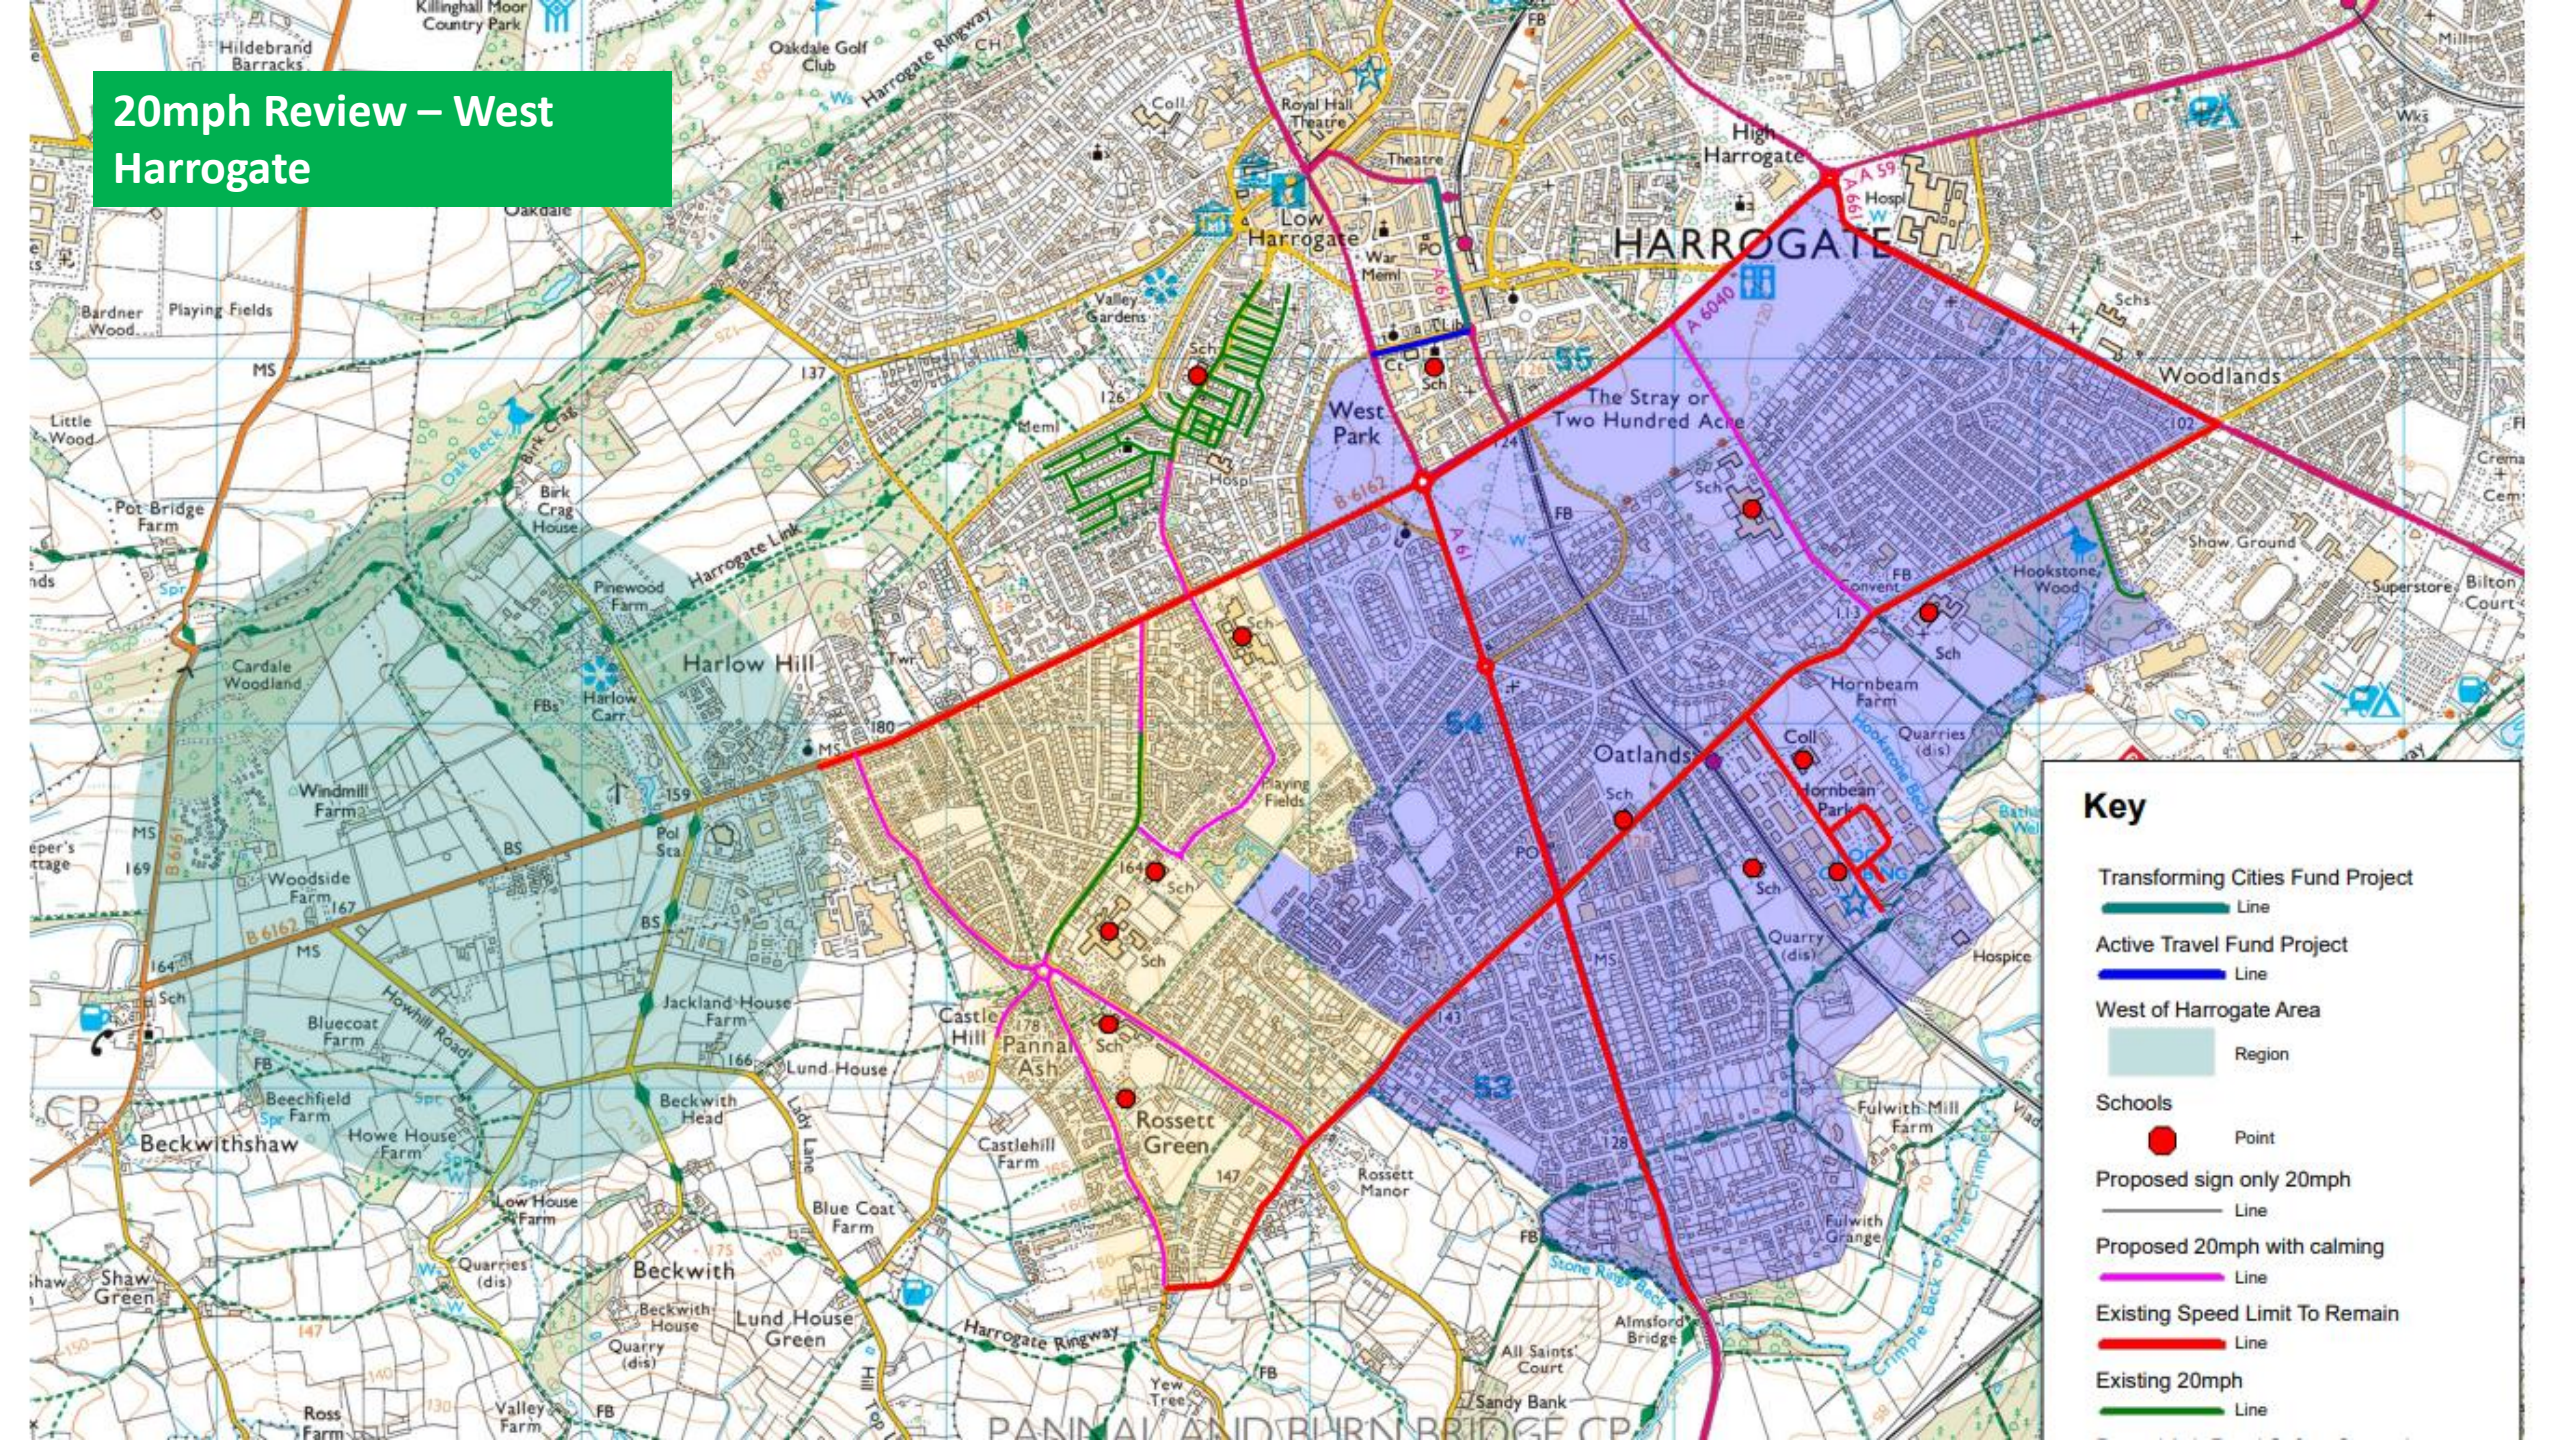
20mph Review – West Harrogate

Killinghall Moor Country Park
Hildebrand Barracks
Oakdale Golf Club
Harrogate Ringway
Royal Hall Theatre
High Harrogate
Low Harrogate
HARROGATE
Theatre
War Meml
Valley Gardens
Oakdale
Bardner Wood
Playing Fields
MS
Little Wood
Pot Bridge Farm
Birk Crag House
Oak Beck
Harrogate Link
West Park
The Stray or Two Hundred Acre
Woodlands
Pinewood Farm
Cardale Woodland
Harlow Hill
Harlow Carr
Show Ground
Hookstone Wood
Superstore
Bilton Court
Hornbeam Farm
Convent
Oatlands
Coll
Hornbean Park
Quarries (dis)
Windmill Farm
Woodside Farm
Jackland House Farm
Playing Fields
Quarry (dis)
Hospice
Bluecoat Farm
Castle Hill
Pannal Ash
Lund House
Beechfield Farm
Howe House Farm
Beckwith Head
Castlehill Farm
Rossett Green
Rossett Manor
Fulwith Mill Farm
Fulwith Grange
Beckwithshaw
Low House Farm
Blue Coat Farm
Quarries (dis)
Beckwith
Beckwith House
Lund House Green
Quarry (dis)
Shaw Green
Harrogate Ringway
Stone Rings Beck
Almsford Bridge
All Saints' Court
Sandy Bank
Yew Tree
Ross Farm
Valley Farm
PANNAL AND BURN BRIDGE CP
A 59
A 61
A 6040
B 6162
B 6161
S3
S4
S5

Key
Transforming Cities Fund Project
Line
Active Travel Fund Project
Line
West of Harrogate Area
Region
Schools
Point
Proposed sign only 20mph
Line
Proposed 20mph with calming
Line
Existing Speed Limit To Remain
Line
Existing 20mph
Line